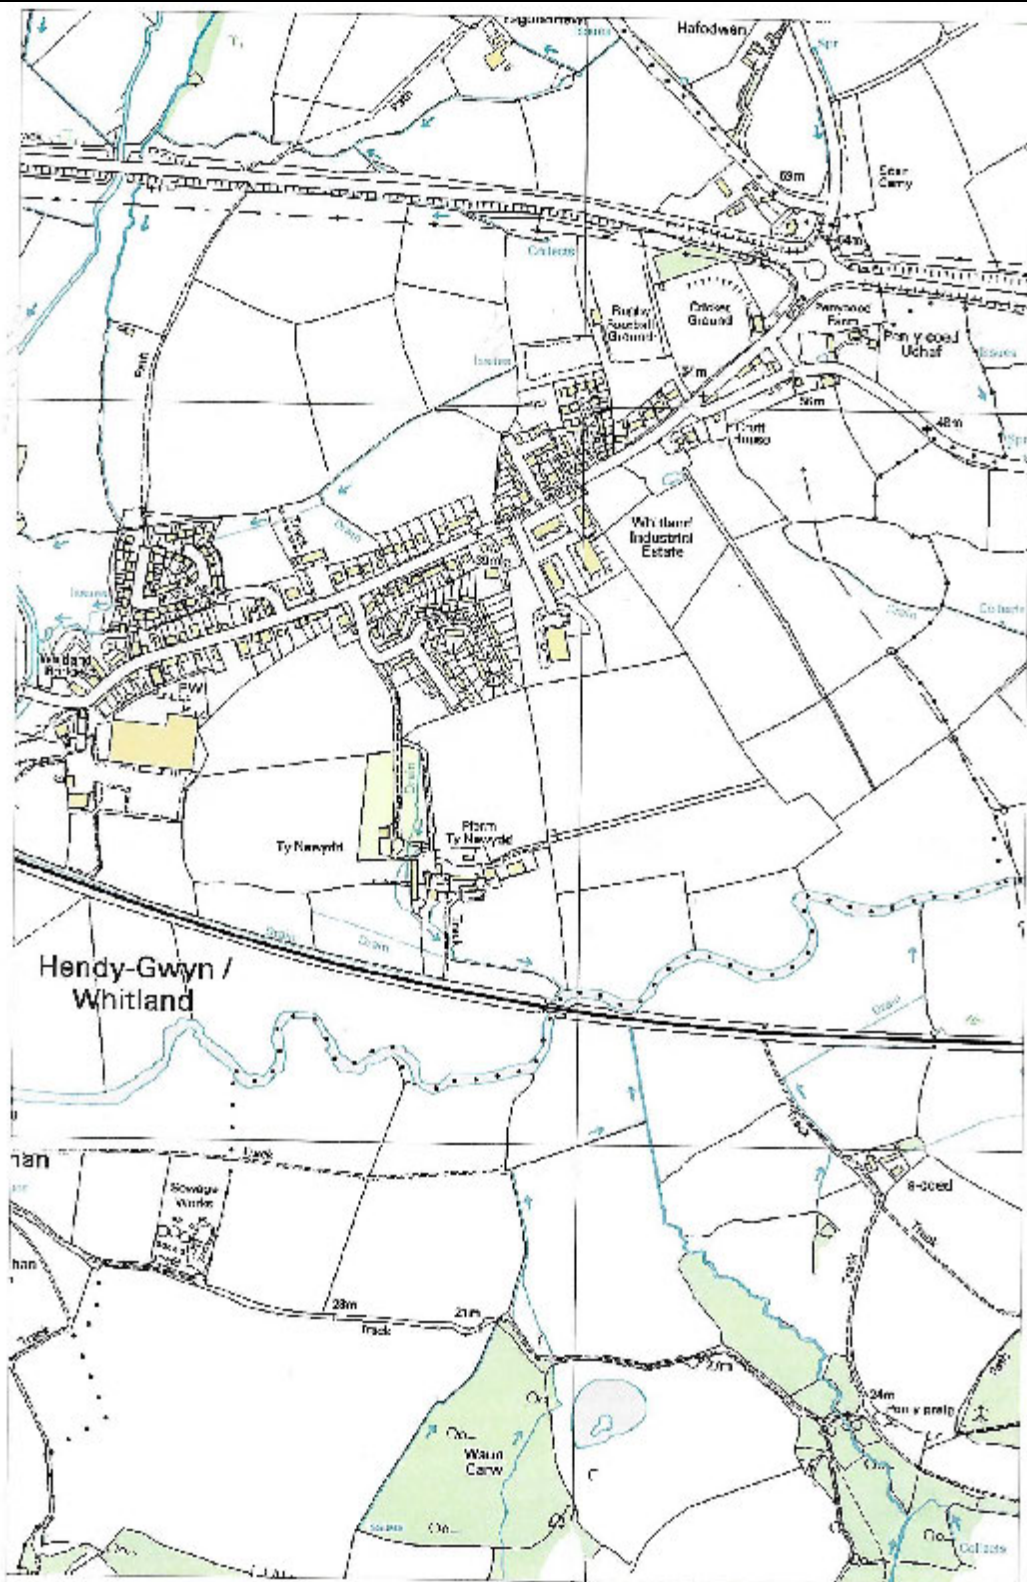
Hafodwen

Spr

69m

Sear Carry

64m

Collects

Rugby Football Ground

Cricket Ground

Penycoed Farm

Pen y coed Uchaf

Issues

51m

56m

Fforth House

48m

Path

Path

Drain

Issues

Whitland Industrial Estate

Drain

Collects

Whitland Priory

PW

Drain

Ty Newydd

Plasm Ty Newydd

Track

Drain

Drain

Hendy-Gwyn / Whitland

Drain

Track

han

Sewage Works

han

6-coed

Track

Track

28m

21m

Track

Track

20m

24m

Pen y pwll

Waun Carw

Issues

Collects